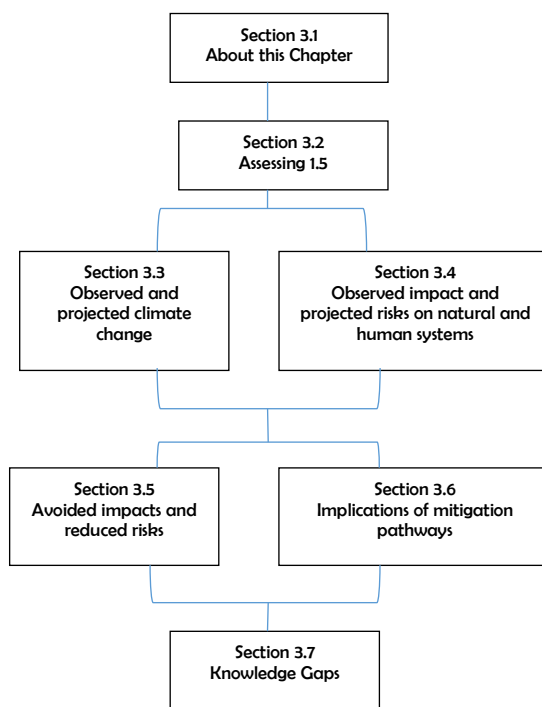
Section 3.1
About this Chapter

Section 3.2
Assessing 1.5

Section 3.3
Observed and projected climate change

Section 3.4
Observed impact and projected risks on natural and human systems

Section 3.5
Avoided impacts and reduced risks

Section 3.6
Implications of mitigation pathways

Section 3.7
Knowledge Gaps